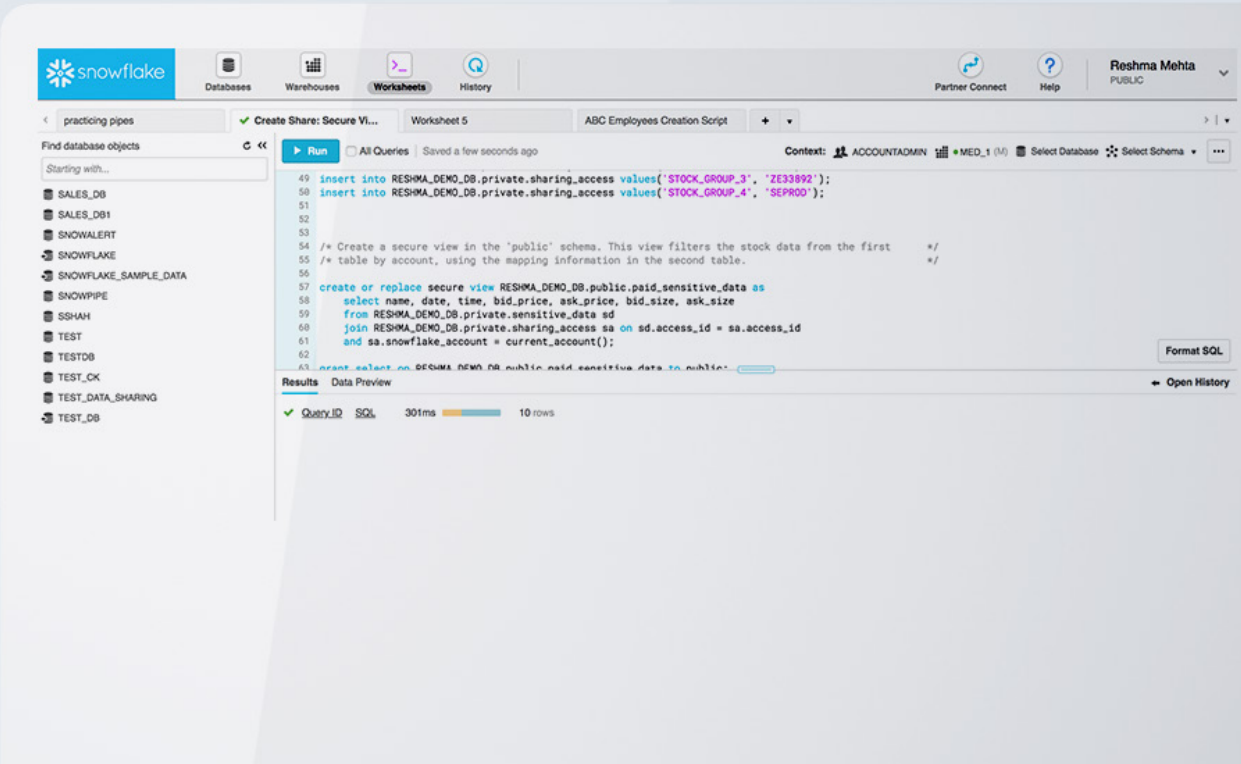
snowflake

Databases Warehouses Worksheets History

Partner Connect Help

Reshma Mehta
PUBLIC

practicing pipes | Create Share: Secure Vi... | Worksheet 5 | ABC Employees Creation Script | +

Find database objects

Starting with...

SALES_DB
SALES_DB1
SNOWALERT
SNOWFLAKE
SNOWFLAKE_SAMPLE_DATA
SNOWPIPE
SSHAH
TEST
TESTDB
TEST_CK
TEST_DATA_SHARING
TEST_DB

Run All Queries Saved a few seconds ago

Context: ACCOUNTADMIN MED_1 (M) Select Database Select Schema

49 insert into RESHMA_DEMO_DB.private.sharing_access values('STOCK_GROUP_3', 'ZE33892');
50 insert into RESHMA_DEMO_DB.private.sharing_access values('STOCK_GROUP_4', 'SEPROD');
51
52
53
54 /* Create a secure view in the 'public' schema. This view filters the stock data from the first */
55 /* table by account, using the mapping information in the second table. */
56
57 create or replace secure view RESHMA_DEMO_DB.public.paid_sensitive_data as
58 select name, date, time, bid_price, ask_price, bid_size, ask_size
59 from RESHMA_DEMO_DB.private.sensitive_data sd
60 join RESHMA_DEMO_DB.private.sharing_access sa on sd.access_id = sa.access_id
61 and sa.snowflake_account = current_account();
62
63 grant select on RESHMA_DEMO_DB.public.paid_sensitive_data to public;

Format SQL

Results Data Preview

Open History

Query ID SQL 301ms 10 rows